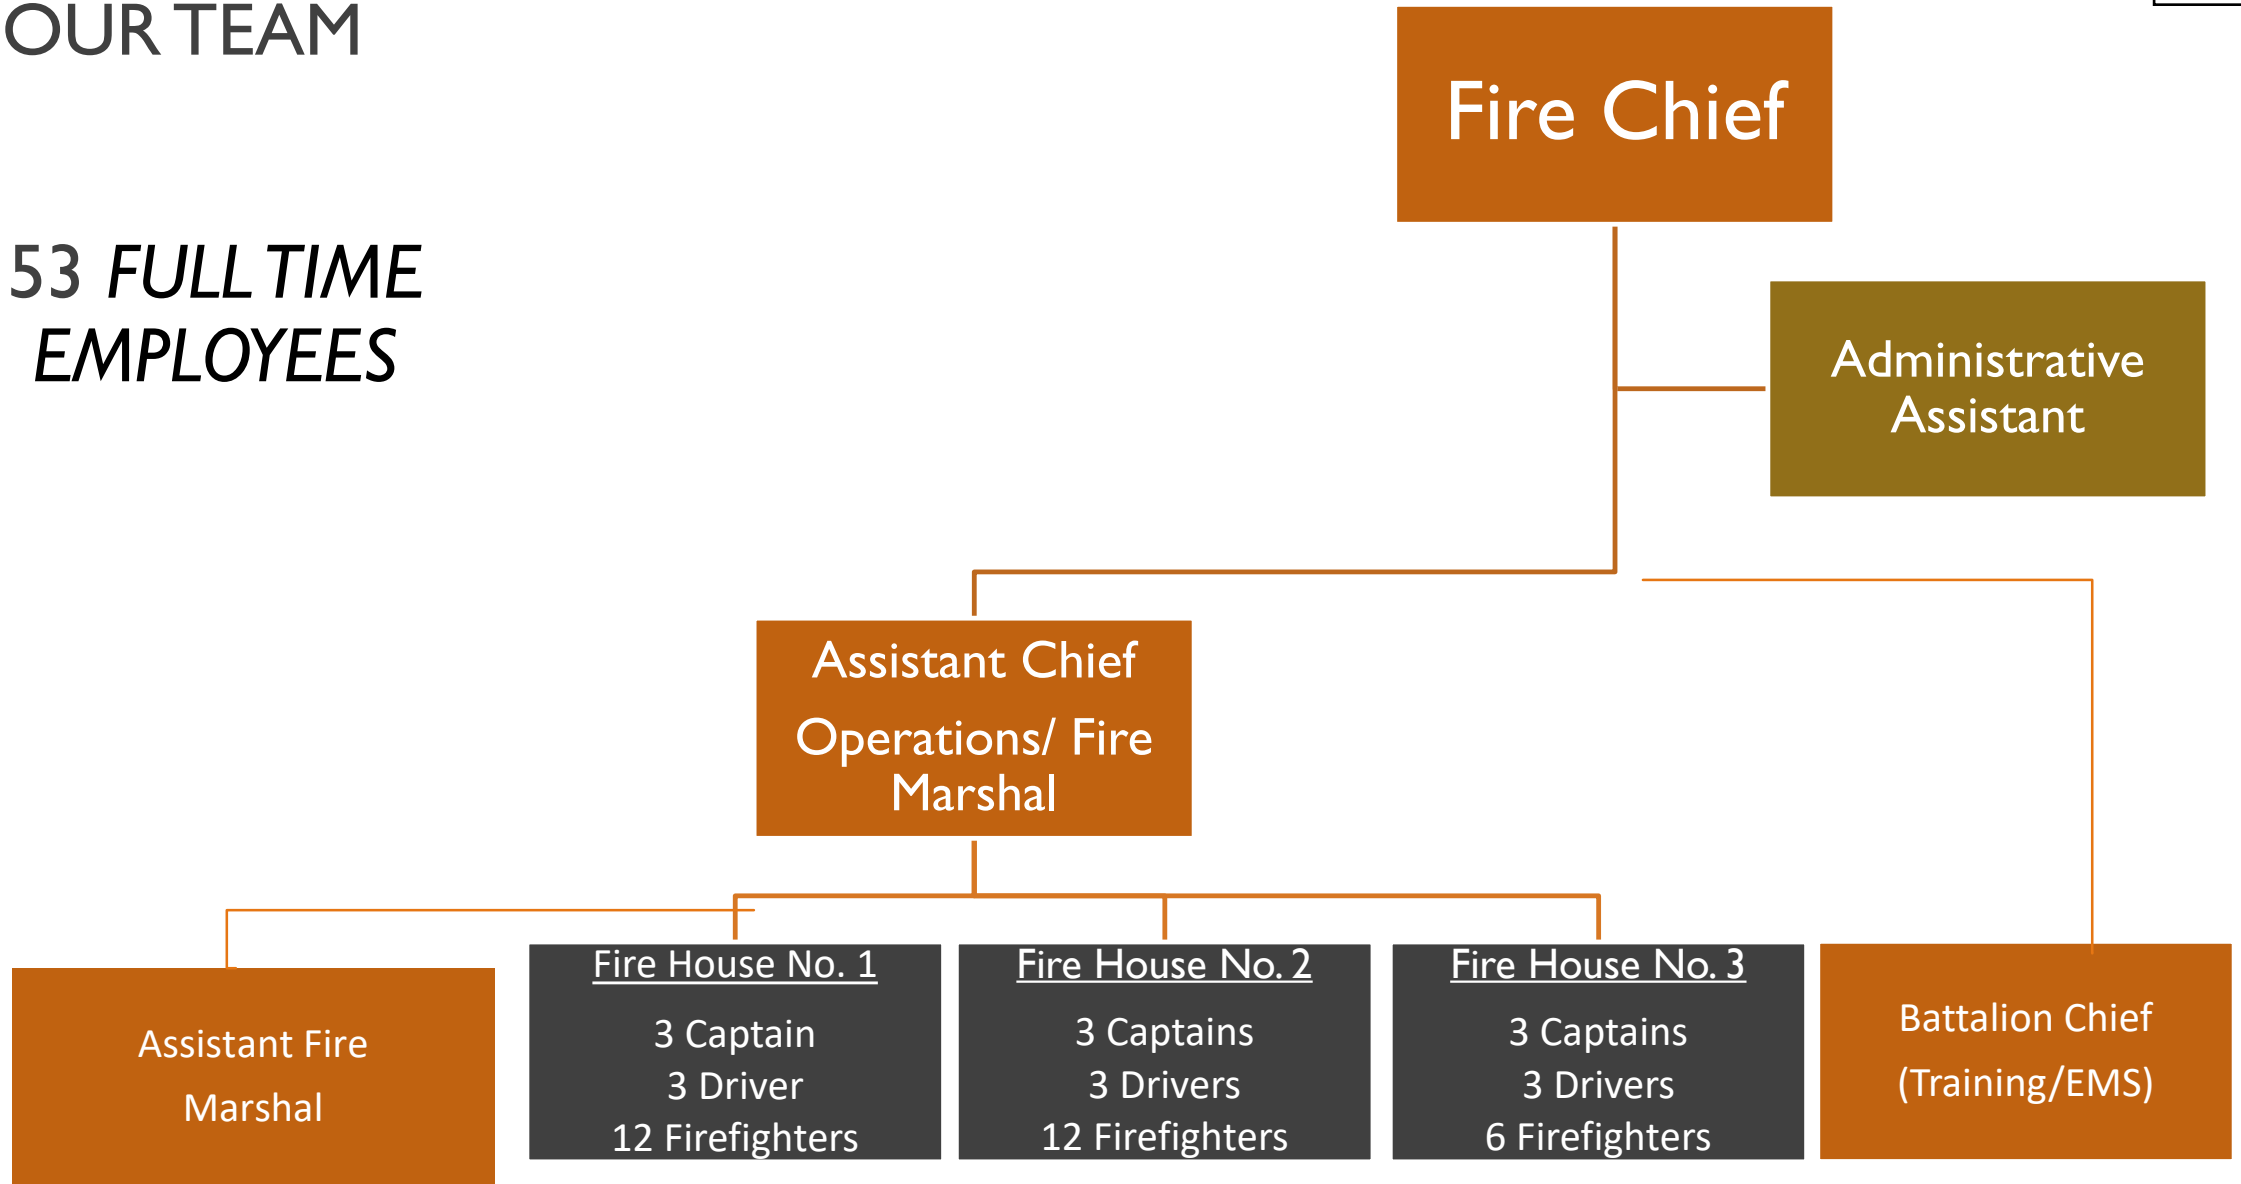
OUR TEAM

53 FULL TIME EMPLOYEES

Fire Chief

Administrative Assistant

Assistant Chief

Operations/ Fire Marshal

Assistant Fire Marshal

Fire House No. 1

3 Captain
3 Driver
12 Firefighters

Fire House No. 2

3 Captains
3 Drivers
12 Firefighters

Fire House No. 3

3 Captains
3 Drivers
6 Firefighters

Battalion Chief

(Training/EMS)